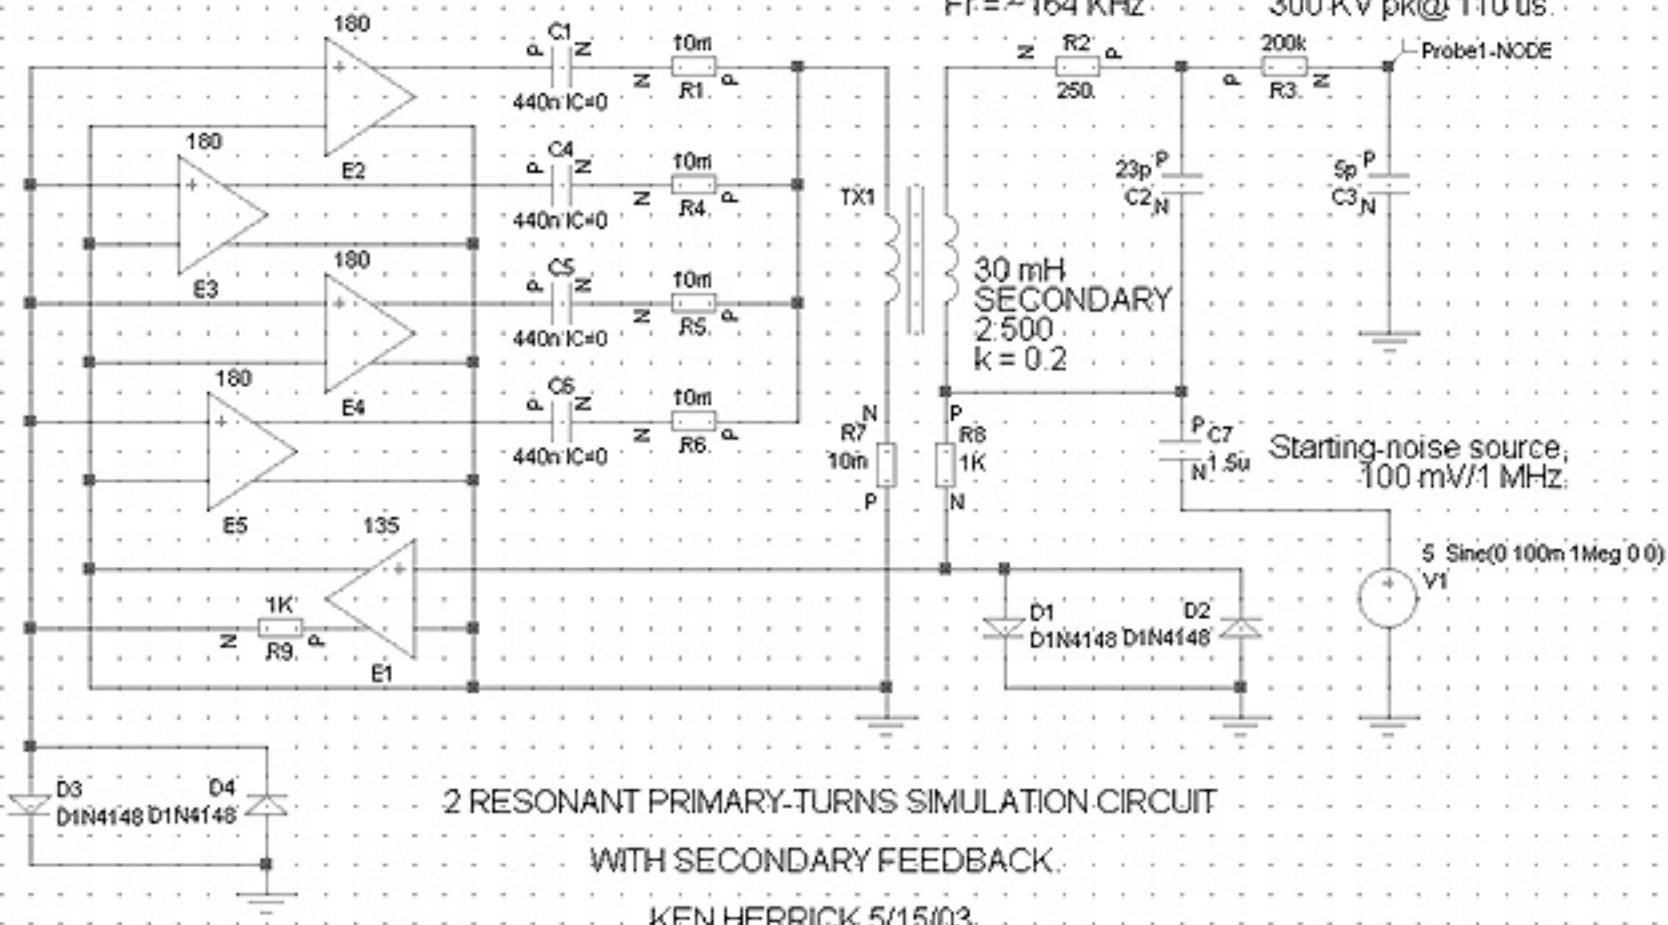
Fr = ~164 KHz
300 KV pk@ 110 us.

180
C1
P N
440n IC=0
10m
N P
R1
E2

180
C4
P N
440n IC=0
10m
N P
R4
E3

180
C5
P N
440n IC=0
10m
N P
R5
E4

180
C6
P N
440n IC=0
10m
N P
R6
E5

135
1K
N P
R9
E1

N R2 P
250
P R3 N
200k
Probe1-NODE

23p P
C2 N

5p P
C3 N

TX1
30 mH
SECONDARY
2:500
k = 0.2

N
R7
10m
P

P
R8
1K
N

P C7
N 1.5u

Starting-noise source;
100 mV/1 MHz.

5 Sine(0 100m 1Meg 0 0)
V1

D1
D1N4148
D2
D1N4148

D3
D1N4148
D4
D1N4148

2 RESONANT PRIMARY-TURNS SIMULATION CIRCUIT
WITH SECONDARY FEEDBACK.
KEN HERRICK 5/15/03.